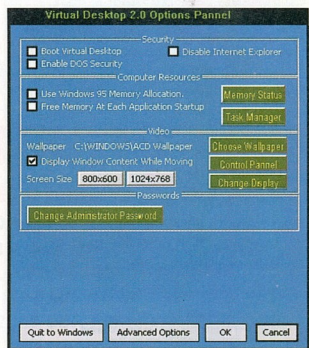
Virtual Desktop 2.0 Options Pannel

Security

Boot Virtual Desktop

Disable Internet Explorer

Enable DOS Security

Computer Resources

Use Windows 95 Memory Allocation.

Memory Status

Free Memory At Each Application Startup

Task Manager

Video

Wallpaper C:\WINDOWS\ACD Wallpaper

Choose Wallpaper

Display Window Content While Moving

Control Pannel

Screen Size 800x600 1024x768

Change Display

Passwords

Change Administrator Password

Quit to Windows

Advanced Options

OK

Cancel